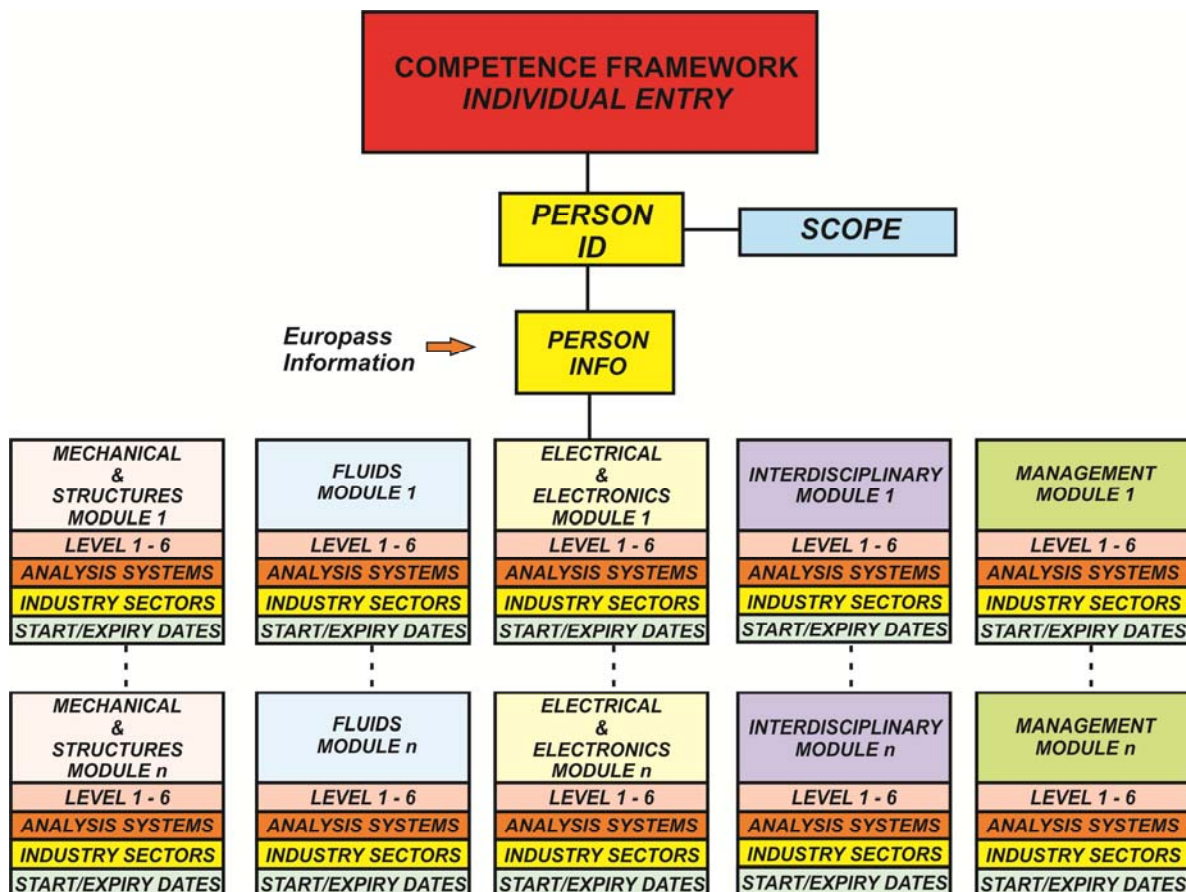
COMPETENCE FRAMEWORK
INDIVIDUAL ENTRY

PERSON ID

SCOPE

Europass Information

PERSON INFO

MECHANICAL & STRUCTURES MODULE 1
LEVEL 1 - 6
ANALYSIS SYSTEMS
INDUSTRY SECTORS
START/EXPIRY DATES

FLUIDS MODULE 1
LEVEL 1 - 6
ANALYSIS SYSTEMS
INDUSTRY SECTORS
START/EXPIRY DATES

ELECTRICAL & ELECTRONICS MODULE 1
LEVEL 1 - 6
ANALYSIS SYSTEMS
INDUSTRY SECTORS
START/EXPIRY DATES

INTERDISCIPLINARY MODULE 1
LEVEL 1 - 6
ANALYSIS SYSTEMS
INDUSTRY SECTORS
START/EXPIRY DATES

MANAGEMENT MODULE 1
LEVEL 1 - 6
ANALYSIS SYSTEMS
INDUSTRY SECTORS
START/EXPIRY DATES

MECHANICAL & STRUCTURES MODULE n
LEVEL 1 - 6
ANALYSIS SYSTEMS
INDUSTRY SECTORS
START/EXPIRY DATES

FLUIDS MODULE n
LEVEL 1 - 6
ANALYSIS SYSTEMS
INDUSTRY SECTORS
START/EXPIRY DATES

ELECTRICAL & ELECTRONICS MODULE n
LEVEL 1 - 6
ANALYSIS SYSTEMS
INDUSTRY SECTORS
START/EXPIRY DATES

INTERDISCIPLINARY MODULE n
LEVEL 1 - 6
ANALYSIS SYSTEMS
INDUSTRY SECTORS
START/EXPIRY DATES

MANAGEMENT MODULE n
LEVEL 1 - 6
ANALYSIS SYSTEMS
INDUSTRY SECTORS
START/EXPIRY DATES